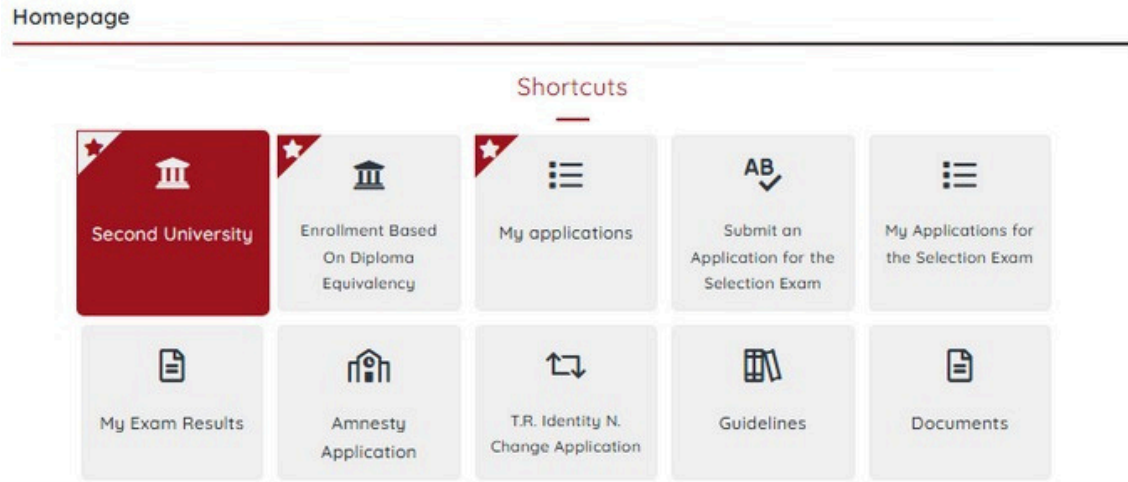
Homepage

Shortcuts

Second University

Enrollment Based On Diploma Equivalency

My applications

AB

Submit an Application for the Selection Exam

My Applications for the Selection Exam

My Exam Results

Amnesty Application

T.R. Identity N. Change Application

Guidelines

Documents